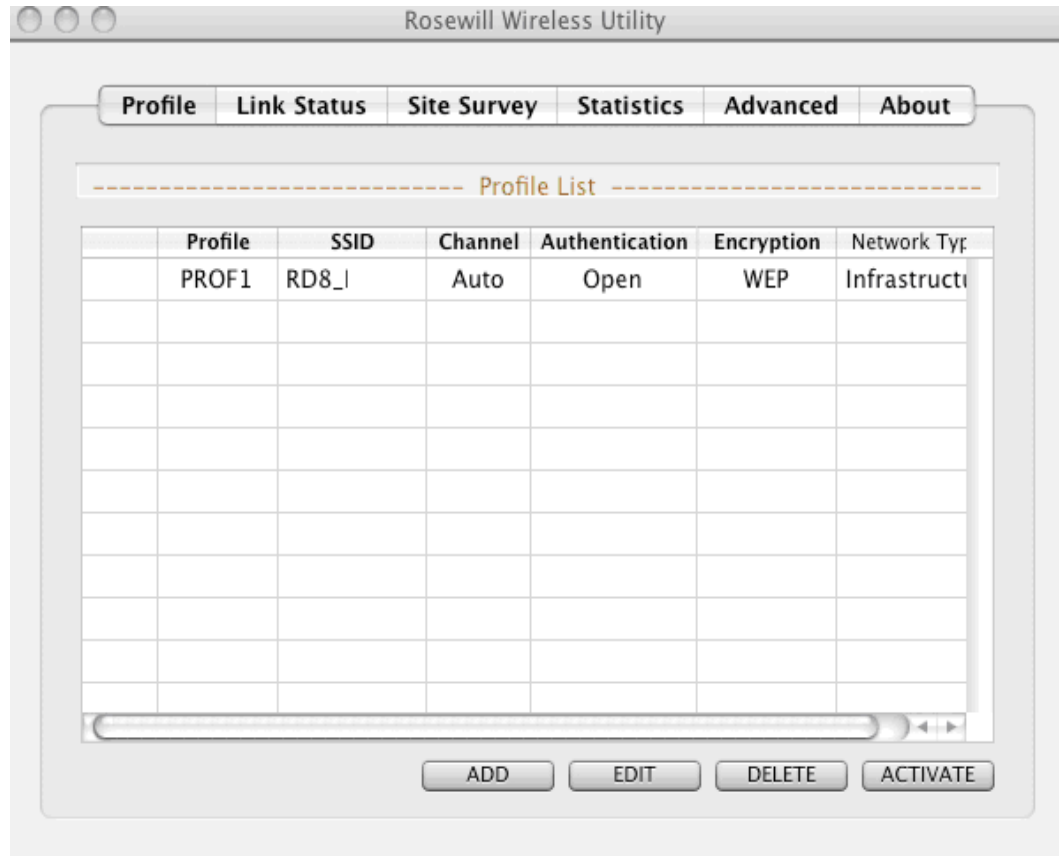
Rosewill Wireless Utility

Profile | Link Status | Site Survey | Statistics | Advanced | About

Profile List

| | Profile | SSID | Channel | Authentication | Encryption | Network Typ |
|---|---|---|---|---|---|---|
| | PROF1 | RD8_I | Auto | Open | WEP | Infrastructu |

ADD EDIT DELETE ACTIVATE